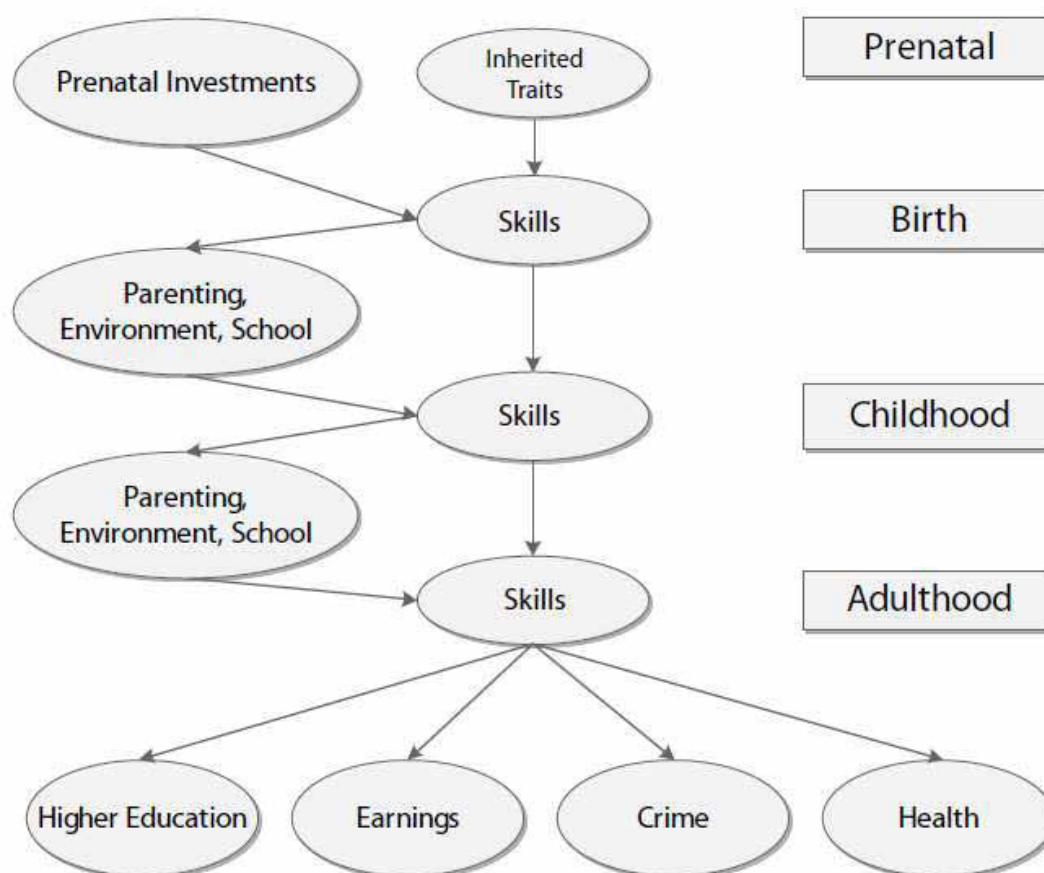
Prenatal Investments

Inherited Traits

Prenatal

Skills

Birth

Parenting, Environment, School

Skills

Childhood

Parenting, Environment, School

Skills

Adulthood

Higher Education

Earnings

Crime

Health